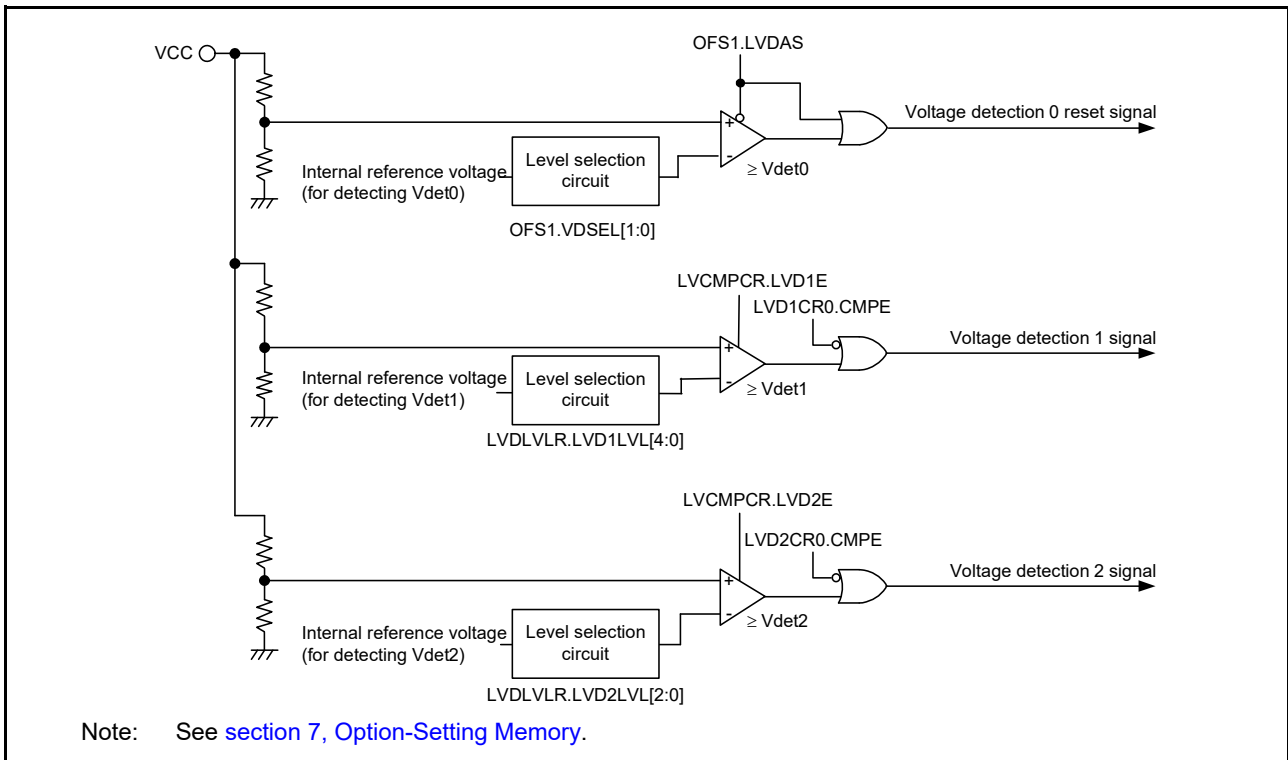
VCC

OFS1.LVDAS

+

-

Voltage detection 0 reset signal

Internal reference voltage (for detecting Vdet0)

Level selection circuit

$\geq$ Vdet0

OFS1.VDSEL[1:0]

LVCMPCR.LVD1E

LVD1CR0.CMPE

+

-

Voltage detection 1 signal

Internal reference voltage (for detecting Vdet1)

Level selection circuit

$\geq$ Vdet1

LVDLVLR.LVD1LVL[4:0]

LVCMPCR.LVD2E

LVD2CR0.CMPE

+

-

Voltage detection 2 signal

Internal reference voltage (for detecting Vdet2)

Level selection circuit

$\geq$ Vdet2

LVDLVLR.LVD2LVL[2:0]

Note: See section 7, Option-Setting Memory.